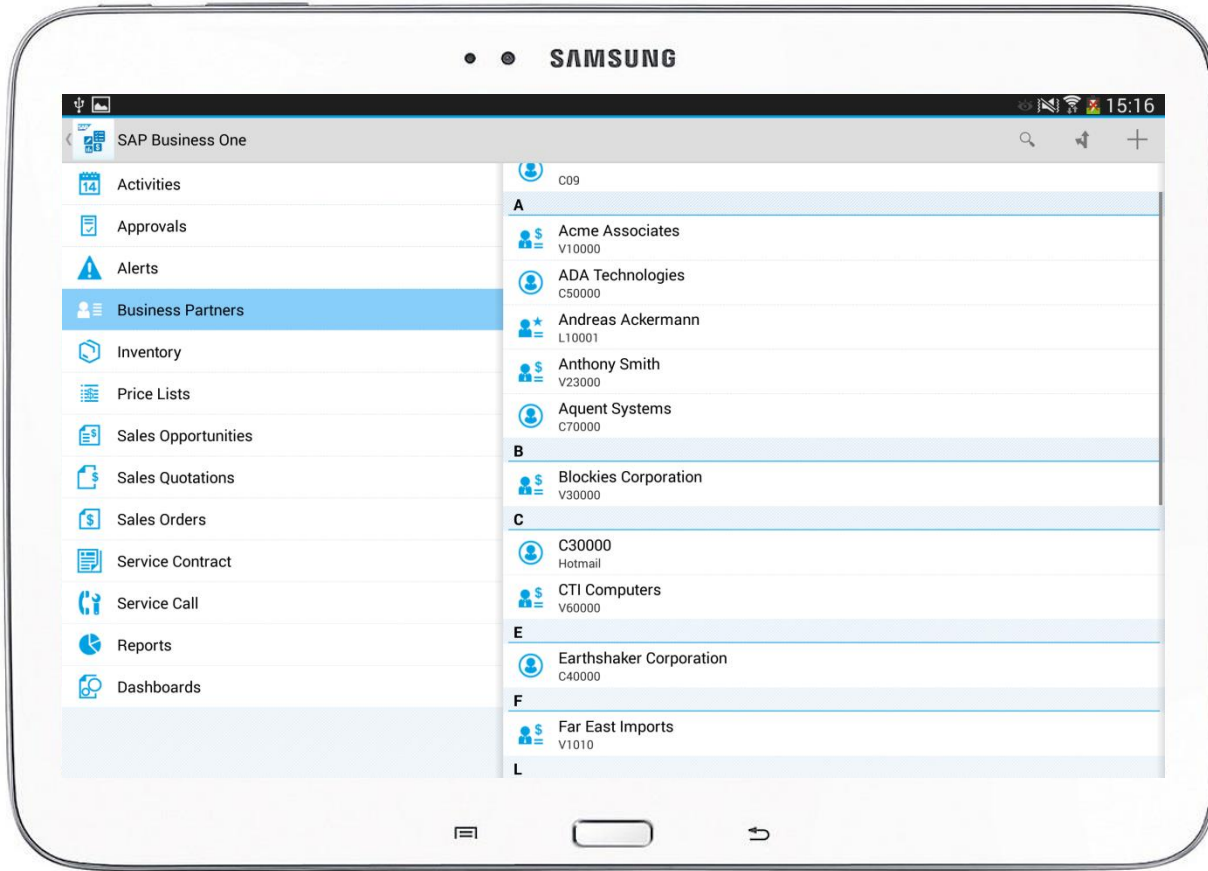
SAMSUNG

15:16

SAP Business One

Activities
Approvals
Alerts
Business Partners
Inventory
Price Lists
Sales Opportunities
Sales Quotations
Sales Orders
Service Contract
Service Call
Reports
Dashboards

C09
A
Acme Associates
V10000
ADA Technologies
C50000
Andreas Ackermann
L10001
Anthony Smith
V23000
Aquent Systems
C70000
B
Blockies Corporation
V30000
C
C30000
Hotmail
CTI Computers
V60000
E
Earthshaker Corporation
C40000
F
Far East Imports
V1010
L